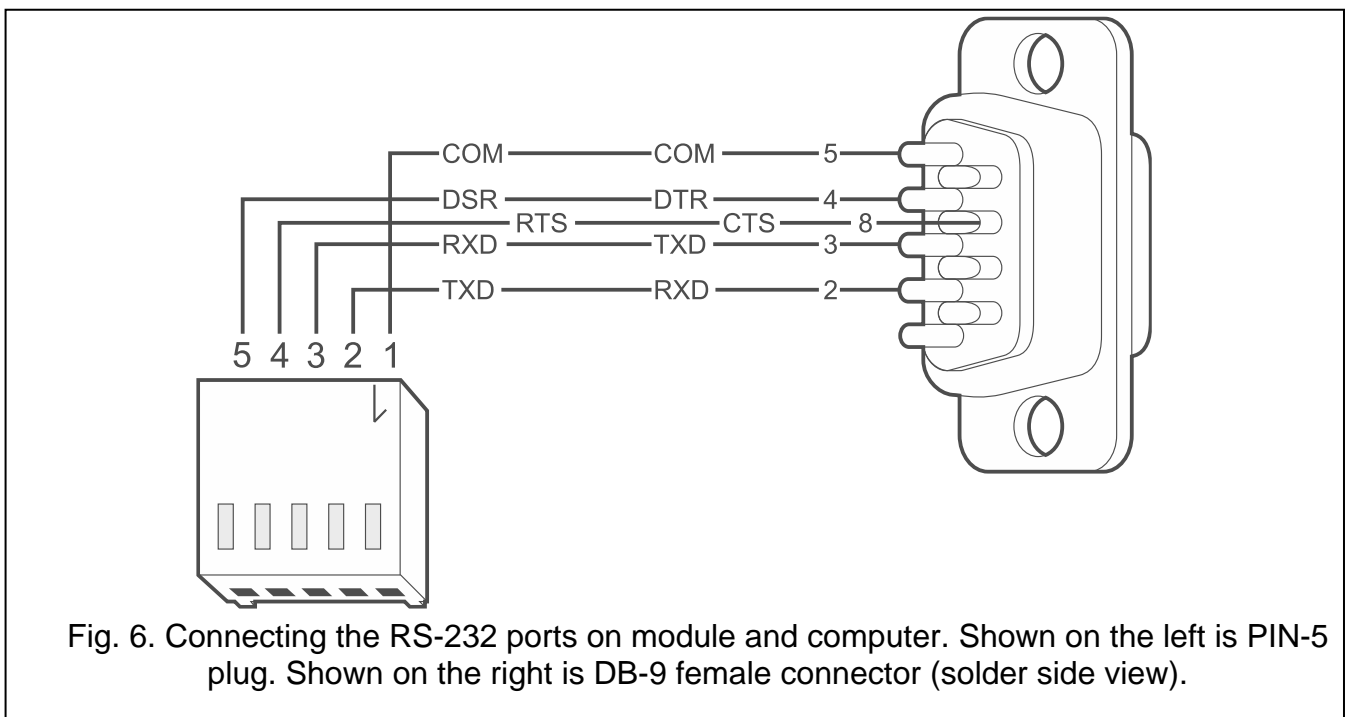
COM COM 5
DSR DTR 4
RTS CTS 8
RXD TXD 3
TXD RXD 2

5 4 3 2 1

Fig. 6. Connecting the RS-232 ports on module and computer. Shown on the left is PIN-5 plug. Shown on the right is DB-9 female connector (solder side view).